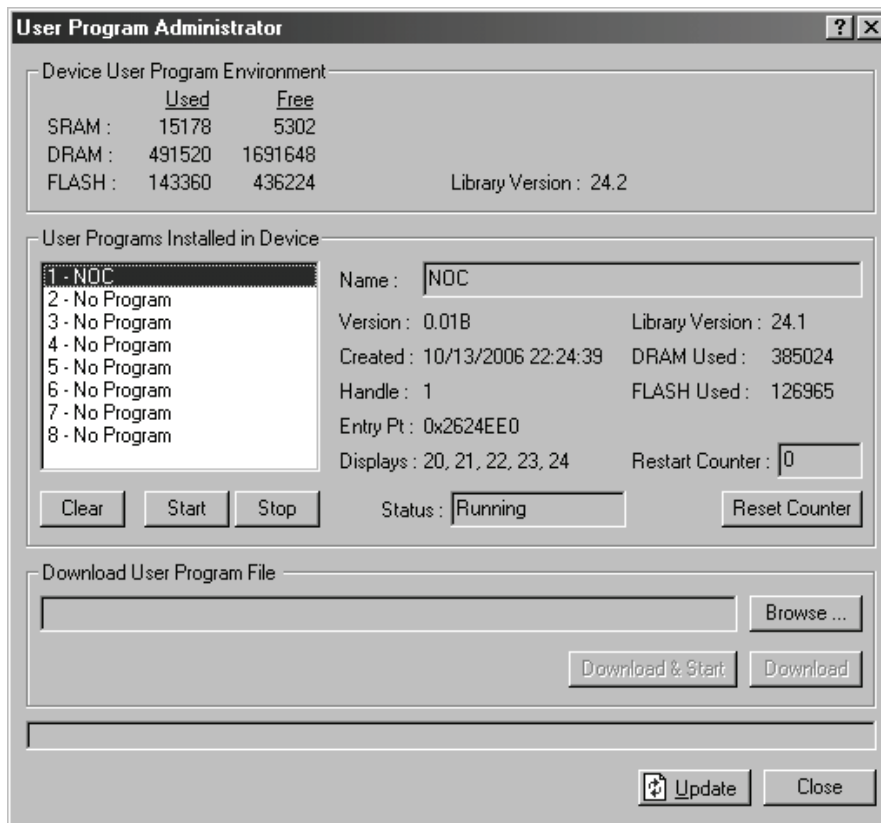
User Program Administrator

?

X

Device User Program Environment

| | Used | Free |
|---|---|---|
| SRAM : | 15178 | 5302 |
| DRAM : | 491520 | 1691648 |
| FLASH : | 143360 | 436224 |

Library Version : 24.2

User Programs Installed in Device

1 - NOC
2 - No Program
3 - No Program
4 - No Program
5 - No Program
6 - No Program
7 - No Program
8 - No Program

Name : NOC

Version : 0.01B

Library Version : 24.1

Created : 10/13/2006 22:24:39

DRAM Used : 385024

Handle : 1

FLASH Used : 126965

Entry Pt : 0x2624EE0

Displays : 20, 21, 22, 23, 24

Restart Counter : 0

Clear

Start

Stop

Status : Running

Reset Counter

Download User Program File

Browse ...

Download & Start

Download

Update

Close